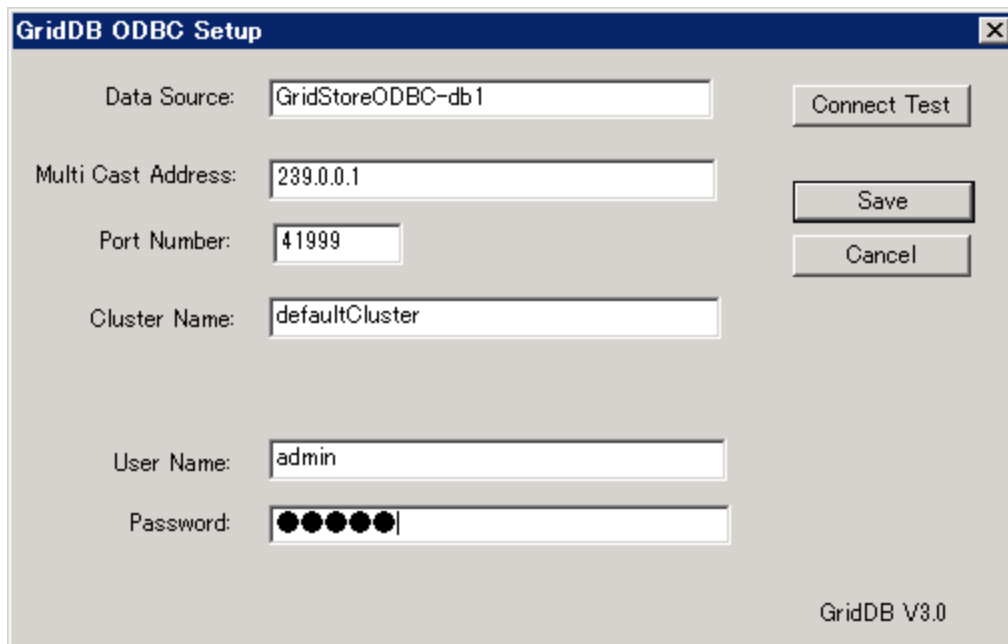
GridDB ODBC Setup

Data Source: GridStoreODBC-db1

Connect Test

Multi Cast Address: 239.0.0.1

Save

Port Number: 41999

Cancel

Cluster Name: defaultCluster

User Name: admin

Password: ●●●●●

GridDB V3.0